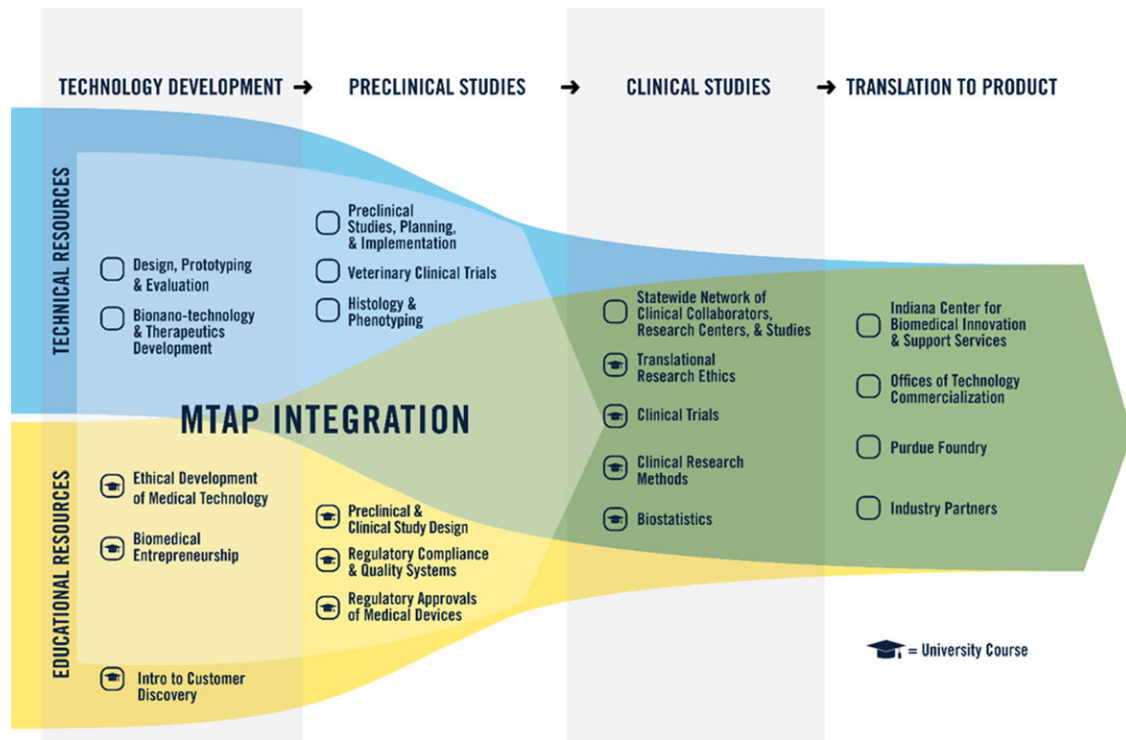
TECHNOLOGY DEVELOPMENT → PRECLINICAL STUDIES → CLINICAL STUDIES → TRANSLATION TO PRODUCT

TECHNICAL RESOURCES

Design, Prototyping & Evaluation

Bionano-technology & Therapeutics Development

Preclinical Studies, Planning, & Implementation

Veterinary Clinical Trials

Histology & Phenotyping

MTAP INTEGRATION

EDUCATIONAL RESOURCES

Ethical Development of Medical Technology

Biomedical Entrepreneurship

Intro to Customer Discovery

Preclinical & Clinical Study Design

Regulatory Compliance & Quality Systems

Regulatory Approvals of Medical Devices

Statewide Network of Clinical Collaborators, Research Centers, & Studies

Translational Research Ethics

Clinical Trials

Clinical Research Methods

Biostatistics

Indiana Center for Biomedical Innovation & Support Services

Offices of Technology Commercialization

Purdue Foundry

Industry Partners

= University Course